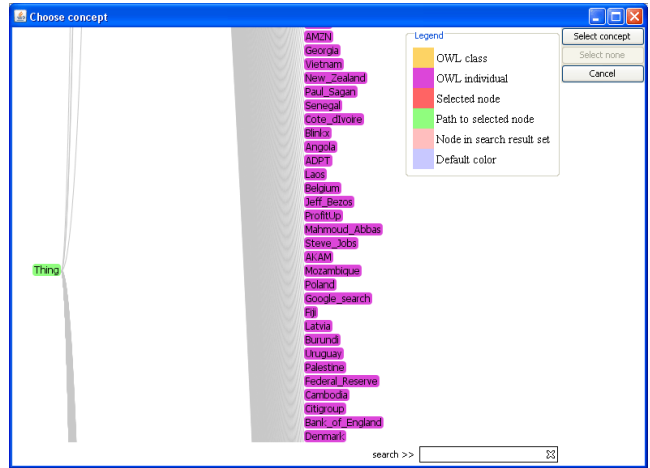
Choose concept

Select concept
Select none
Cancel

Legend
OWL class
OWL individual
Selected node
Path to selected node
Node in search result set
Default color

Thing

AMZN
Georgia
Vietnam
New_Zealand
Paul_Sagan
Senegal
Cote_dIvoire
Blinkx
Angola
ADPT
Laos
Belgium
Jeff_Bezos
ProfitUp
Mahmoud_Abbas
Steve_Jobs
AKAM
Mozambique
Poland
Google_search
Fiji
Latvia
Burundi
Uruguay
Palestine
Federal_Reserve
Cambodia
Citigroup
Bank_of_England
Denmark

search >>